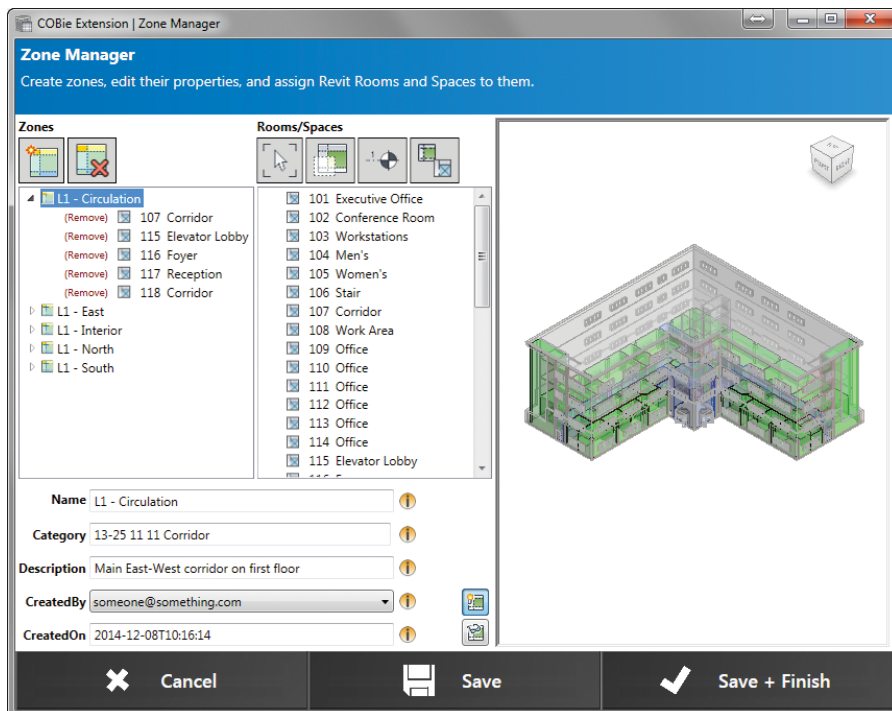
COBie Extension | Zone Manager

Zone Manager
Create zones, edit their properties, and assign Revit Rooms and Spaces to them.

Zones

L1 - Circulation
(Remove) 107 Corridor
(Remove) 115 Elevator Lobby
(Remove) 116 Foyer
(Remove) 117 Reception
(Remove) 118 Corridor
L1 - East
L1 - Interior
L1 - North
L1 - South

Rooms/Spaces

101 Executive Office
102 Conference Room
103 Workstations
104 Men's
105 Women's
106 Stair
107 Corridor
108 Work Area
109 Office
110 Office
111 Office
112 Office
113 Office
114 Office
115 Elevator Lobby

Name L1 - Circulation
Category 13-25 11 11 Corridor
Description Main East-West corridor on first floor
CreatedBy someone@something.com
CreatedOn 2014-12-08T10:16:14

Cancel
Save
Save + Finish